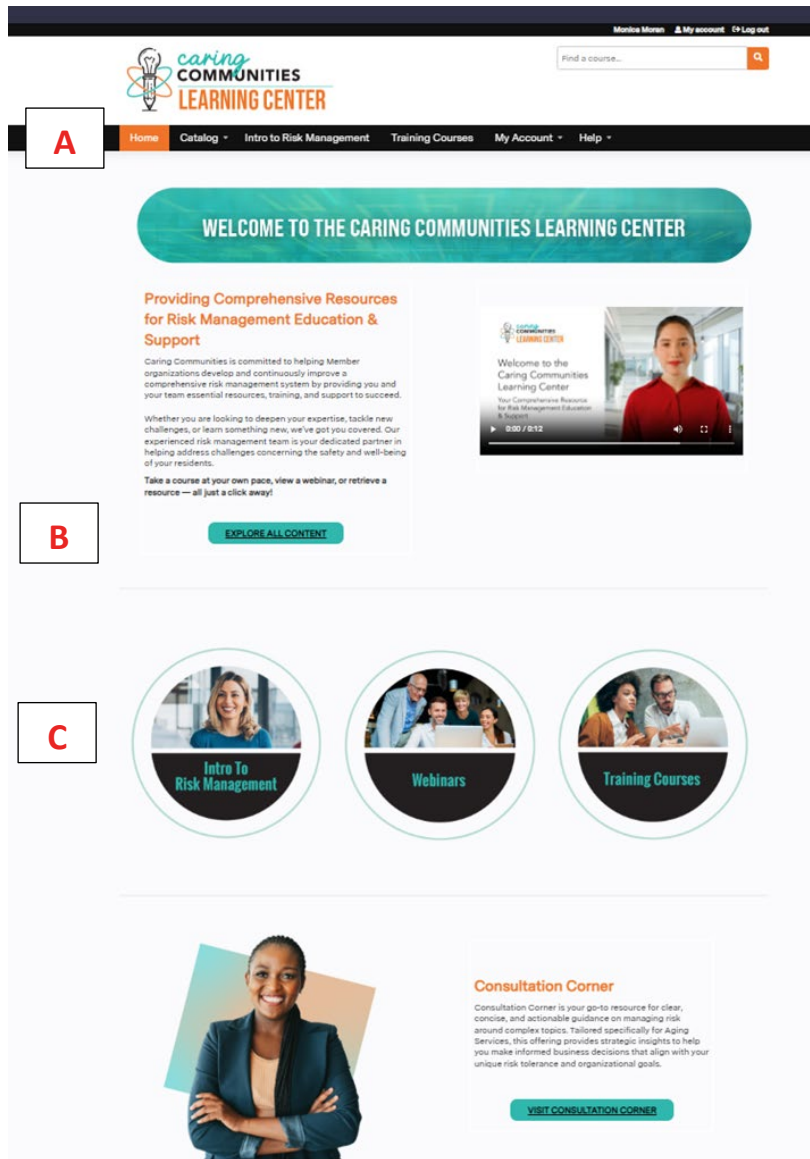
Monica Moran My account Log out

caring COMMUNITIES LEARNING CENTER

Find a course...

A

Home Catalog Intro to Risk Management Training Courses My Account Help

WELCOME TO THE CARING COMMUNITIES LEARNING CENTER

Providing Comprehensive Resources for Risk Management Education & Support

Caring Communities is committed to helping Member organizations develop and continuously improve a comprehensive risk management system by providing you and your team essential resources, training, and support to succeed.

Whether you are looking to deepen your expertise, tackle new challenges, or learn something new, we've got you covered. Our experienced risk management team is your dedicated partner in helping address challenges concerning the safety and well-being of your residents.

Take a course at your own pace, view a webinar, or retrieve a resource — all just a click away!

EXPLORE ALL CONTENT

caring COMMUNITIES LEARNING CENTER

Welcome to the Caring Communities Learning Center

Your Comprehensive Resource for Risk Management Education & Support

0:00 / 0:12

B

C

Intro To Risk Management

Webinars

Training Courses

Consultation Corner

Consultation Corner is your go-to resource for clear, concise, and actionable guidance on managing risk around complex topics. Tailored specifically for Aging Services, this offering provides strategic insights to help you make informed business decisions that align with your unique risk tolerance and organizational goals.

VISIT CONSULTATION CORNER